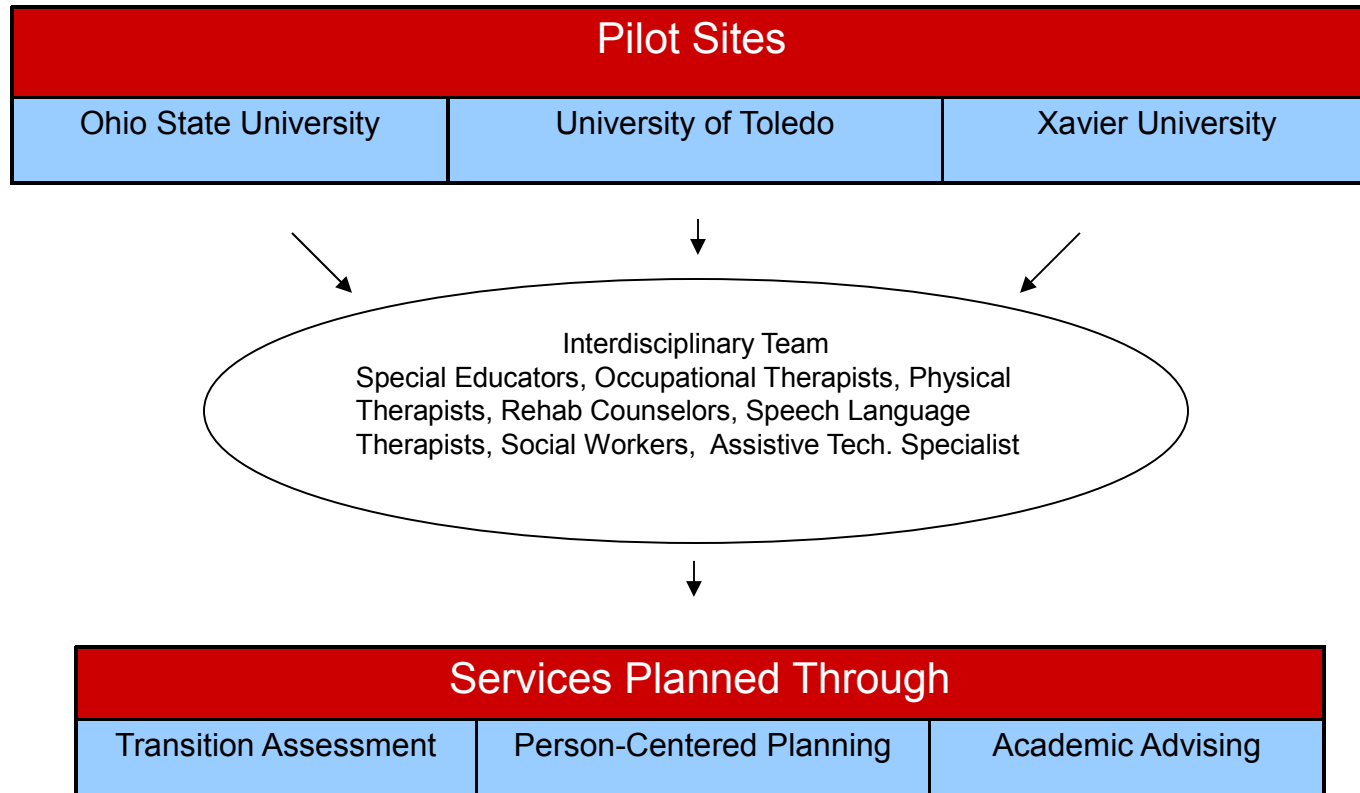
Pilot Sites

| Ohio State University | University of Toledo | Xavier University |
|---|---|---|

Interdisciplinary Team
Special Educators, Occupational Therapists, Physical Therapists, Rehab Counselors, Speech Language Therapists, Social Workers, Assistive Tech. Specialist

Services Planned Through

| Transition Assessment | Person-Centered Planning | Academic Advising |
|---|---|---|